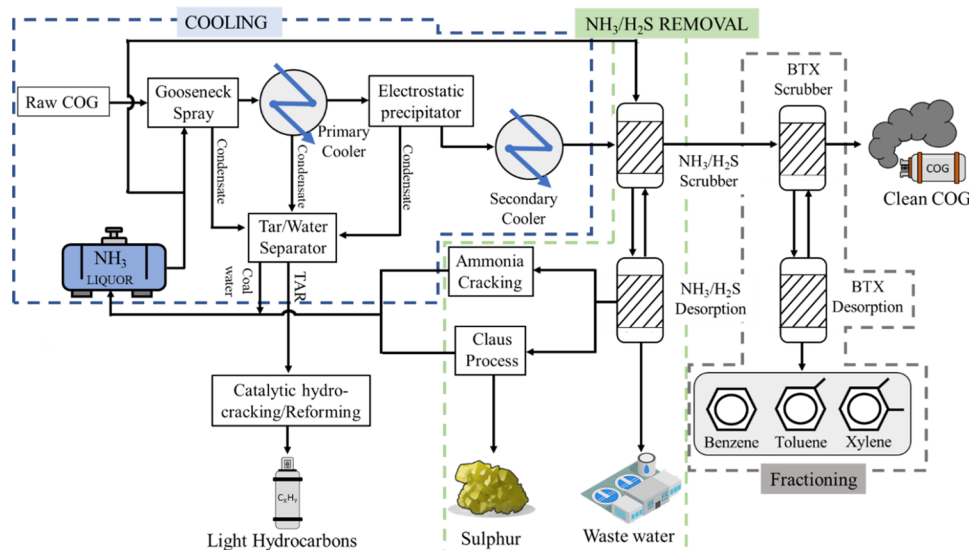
COOLING

$NH_3/H_2S$ REMOVAL

Raw COG

Gooseneck Spray

Primary Cooler

Electrostatic precipitator

Condensate

Condensate

Condensate

Secondary Cooler

$NH_3/H_2S$ Scrubber

BTX Scrubber

COG

Clean COG

Tar/Water Separator

$NH_3$ LIQUOR

Coal water

TAR

Ammonia Cracking

Claus Process

$NH_3/H_2S$ Desorption

BTX Desorption

Catalytic hydro-cracking/Reforming

Benzene

Toluene

Xylene

Fractioning

$C_xH_y$

Light Hydrocarbons

Sulphur

Waste water